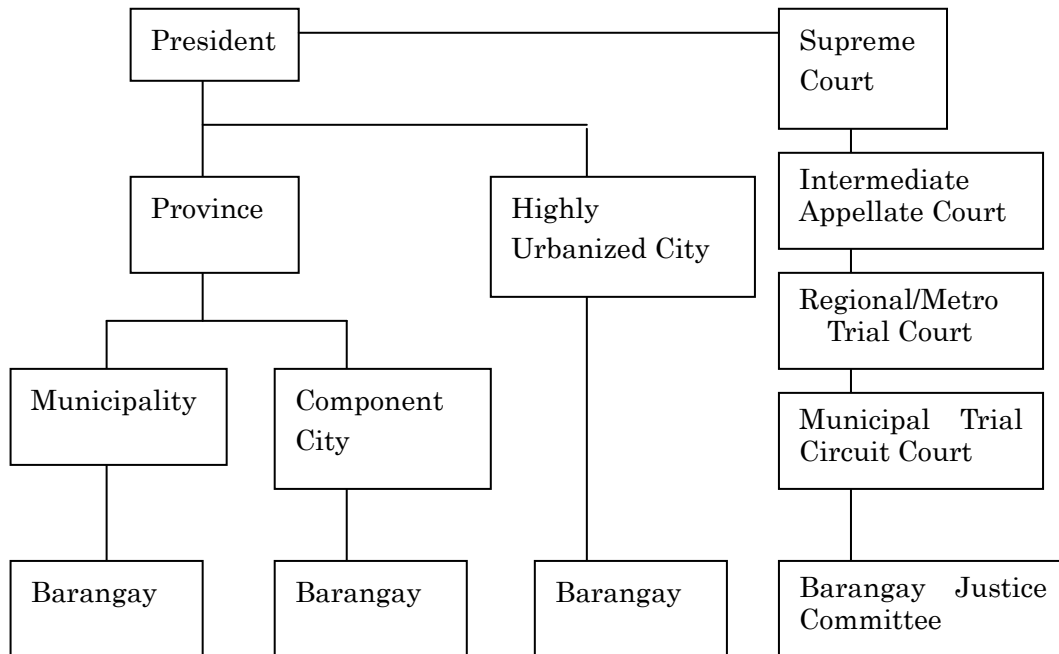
President

Supreme Court

Province

Highly Urbanized City

Intermediate Appellate Court

Regional/Metro Trial Court

Municipality

Component City

Municipal Trial Circuit Court

Barangay

Barangay

Barangay

Barangay Justice Committee